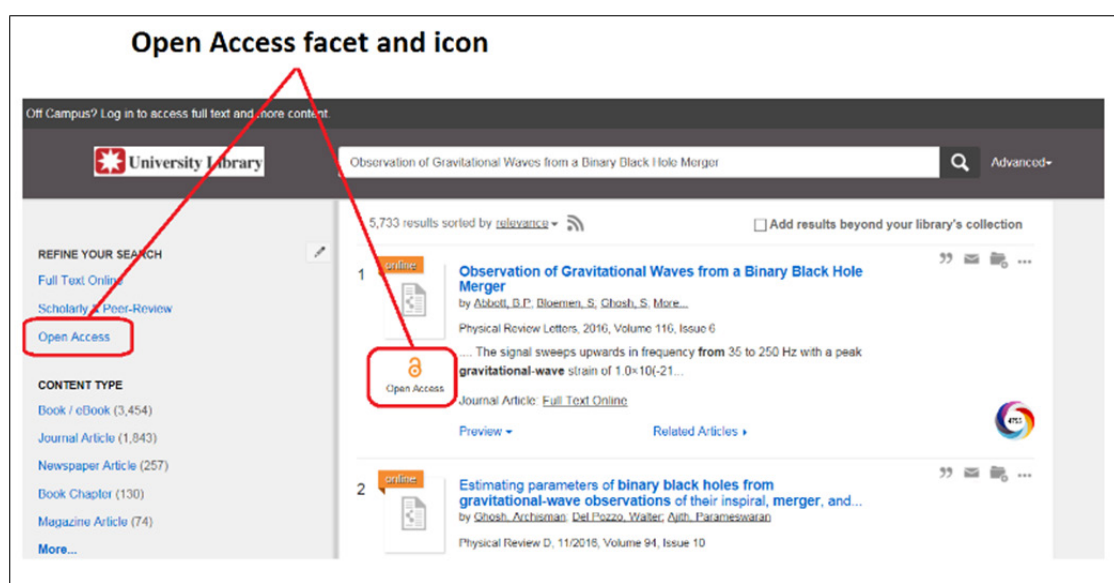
Open Access facet and icon

Off Campus? Log in to access full text and more content.

University Library

Observation of Gravitational Waves from a Binary Black Hole Merger

Advanced

REFINE YOUR SEARCH

Full Text Online

Scholarly & Peer-Review

Open Access

CONTENT TYPE

Book / eBook (3,454)

Journal Article (1,843)

Newspaper Article (257)

Book Chapter (130)

Magazine Article (74)

More...

5,733 results sorted by relevance

Add results beyond your library's collection

1 online

Observation of Gravitational Waves from a Binary Black Hole Merger

by Abbott, B.P., Bloemen, S, Ghosh, S, More...

Physical Review Letters, 2016, Volume 116, Issue 6

... The signal sweeps upwards in frequency **from** 35 to 250 Hz with a peak **gravitational-wave** strain of 1.0×10(-21...

Open Access

Journal Article: Full Text Online

Preview

Related Articles

2 online

Estimating parameters of **binary black holes from gravitational-wave observations** of their inspiral, merger, and...

by Ghosh, Archisman, Del Pozzo, Walter, Ajith, Parameswaran

Physical Review D, 11/2016, Volume 94, Issue 10